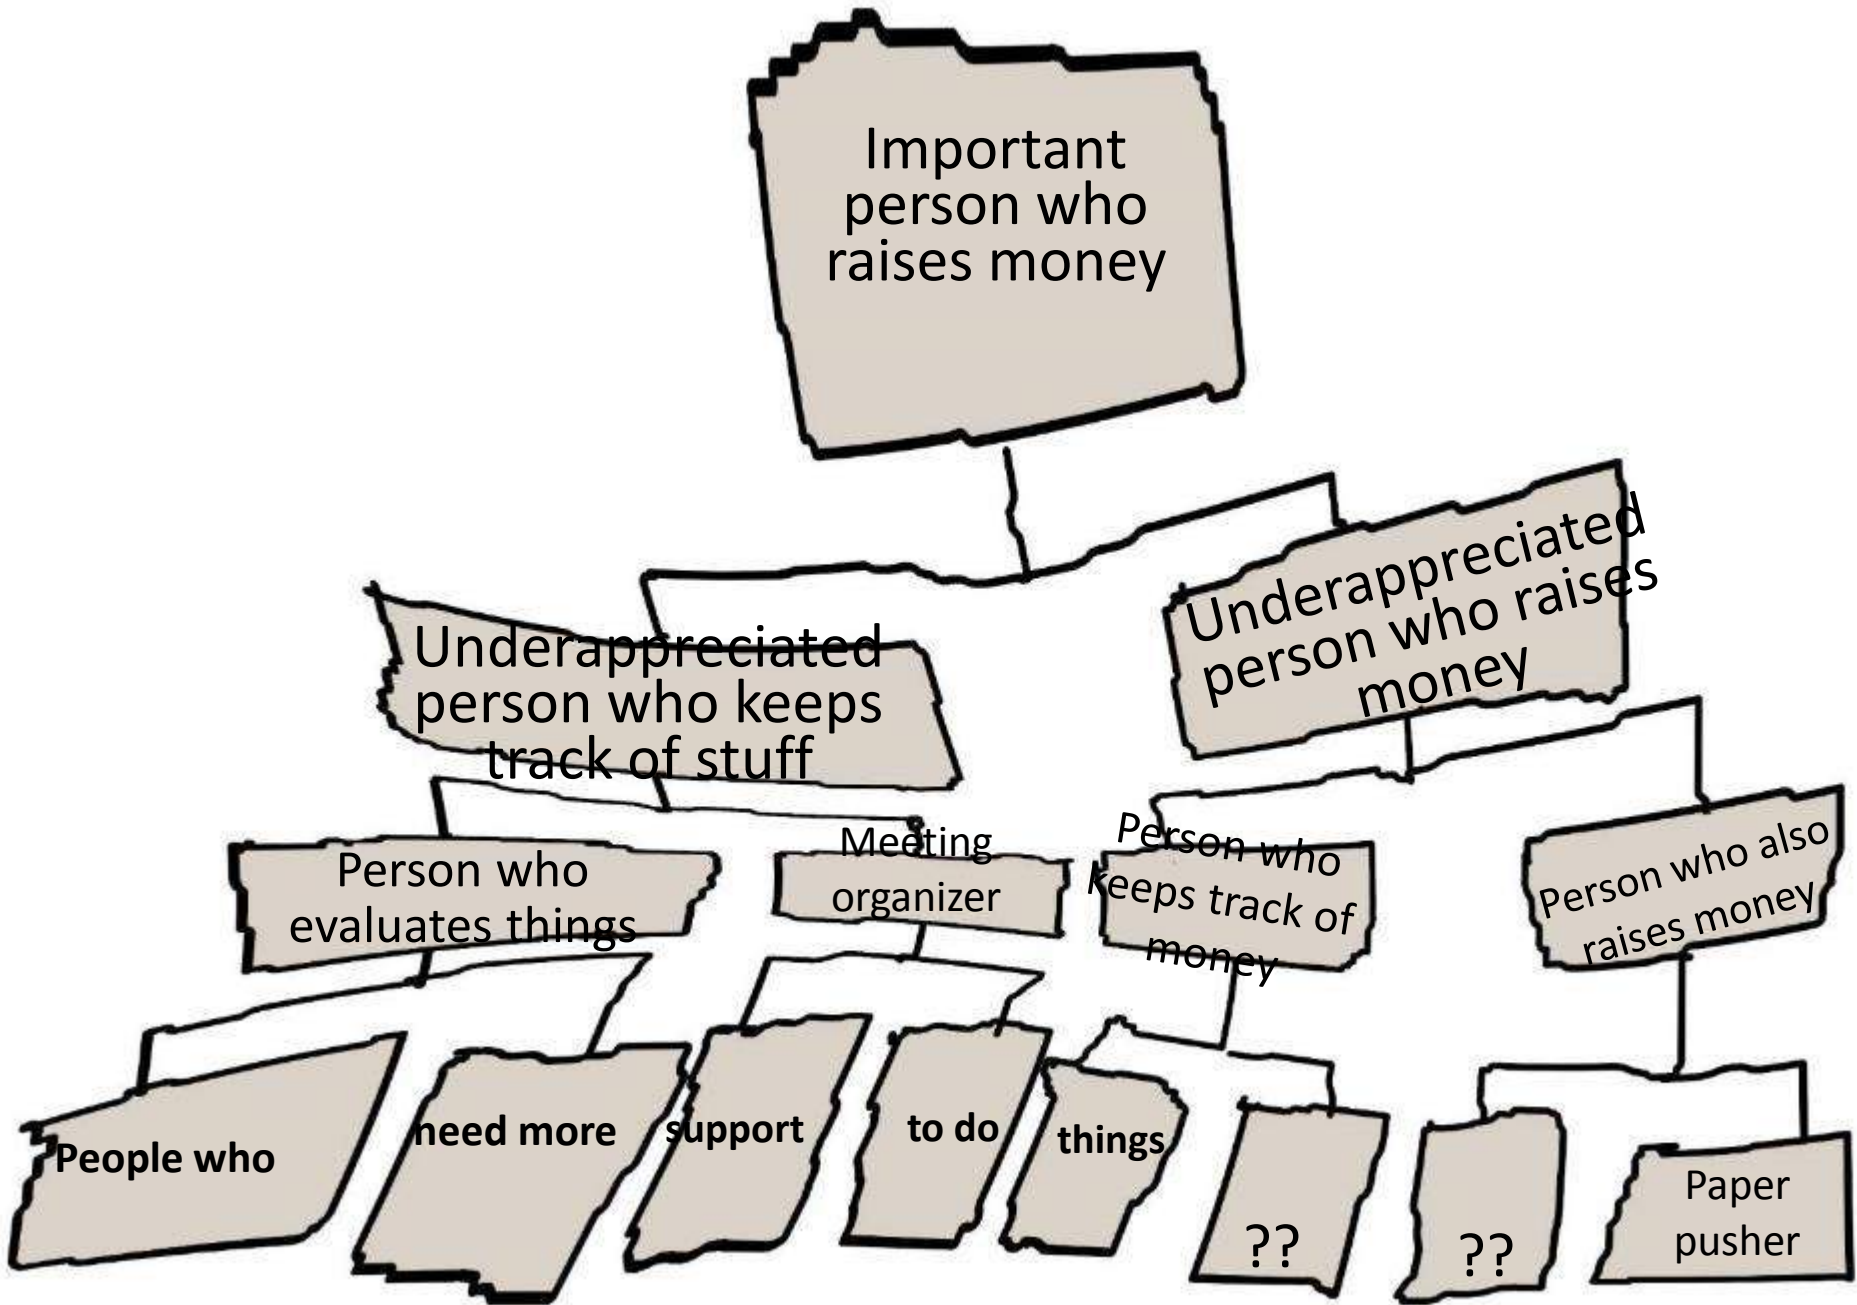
Important person who raises money

Underappreciated person who keeps track of stuff

Underappreciated person who raises money

Person who evaluates things

Meeting organizer

Person who keeps track of money

Person who also raises money

People who

need more

support

to do

things

??

??

Paper pusher